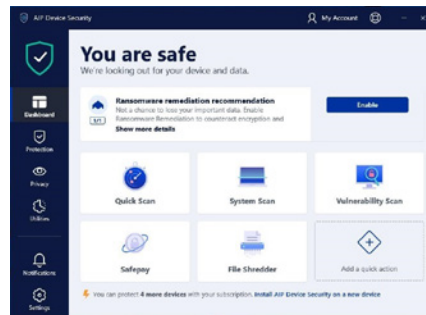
AVP Device Security

My Account

You are safe

We're looking out for your device and data.

Ransomware remediation recommendation

Not a chance to lose your important data. Enable Ransomware Remediation to counteract encryption and

Show more details

Enable

Dashboard

Protection

Privacy

Utilities

Notifications

Settings

Quick Scan

System Scan

Vulnerability Scan

Safepay

File Shredder

Add a quick action

You can protect 4 more devices with your subscription. Install AVP Device Security on a new device